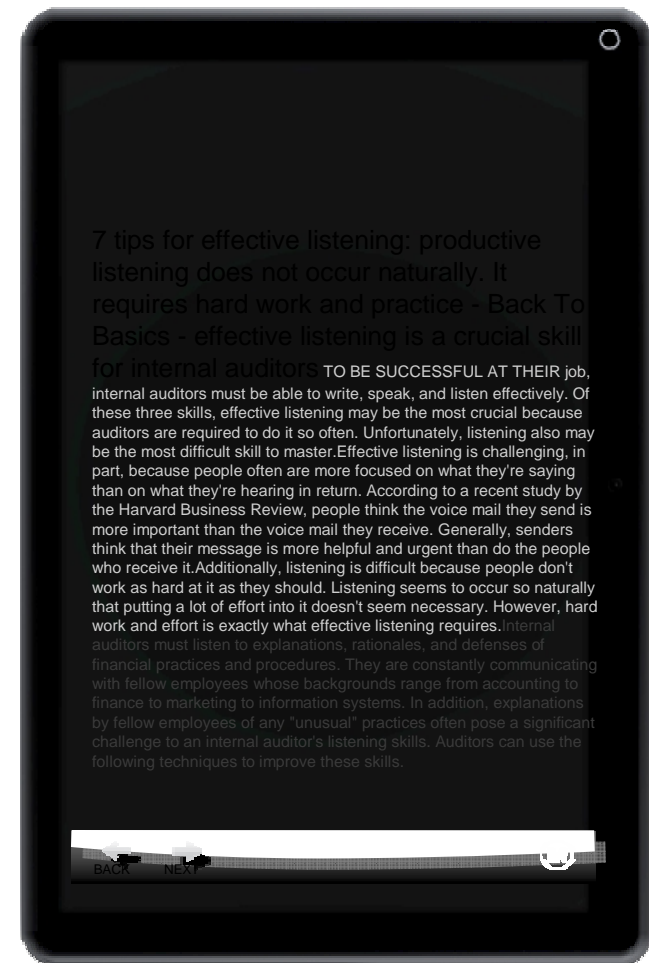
7 tips for effective listening: productive listening does not occur naturally. It requires hard work and practice - Back To Basics - effective listening is a crucial skill for internal auditors TO BE SUCCESSFUL AT THEIR job, internal auditors must be able to write, speak, and listen effectively. Of these three skills, effective listening may be the most crucial because auditors are required to do it so often. Unfortunately, listening also may be the most difficult skill to master.Effective listening is challenging, in part, because people often are more focused on what they're saying than on what they're hearing in return. According to a recent study by the Harvard Business Review, people think the voice mail they send is more important than the voice mail they receive. Generally, senders think that their message is more helpful and urgent than do the people who receive it.Additionally, listening is difficult because people don't work as hard at it as they should. Listening seems to occur so naturally that putting a lot of effort into it doesn't seem necessary. However, hard work and effort is exactly what effective listening requires.Internal auditors must listen to explanations, rationales, and defenses of financial practices and procedures. They are constantly communicating with fellow employees whose backgrounds range from accounting to finance to marketing to information systems. In addition, explanations by fellow employees of any "unusual" practices often pose a significant challenge to an internal auditor's listening skills. Auditors can use the following techniques to improve these skills.

BACK NEXT